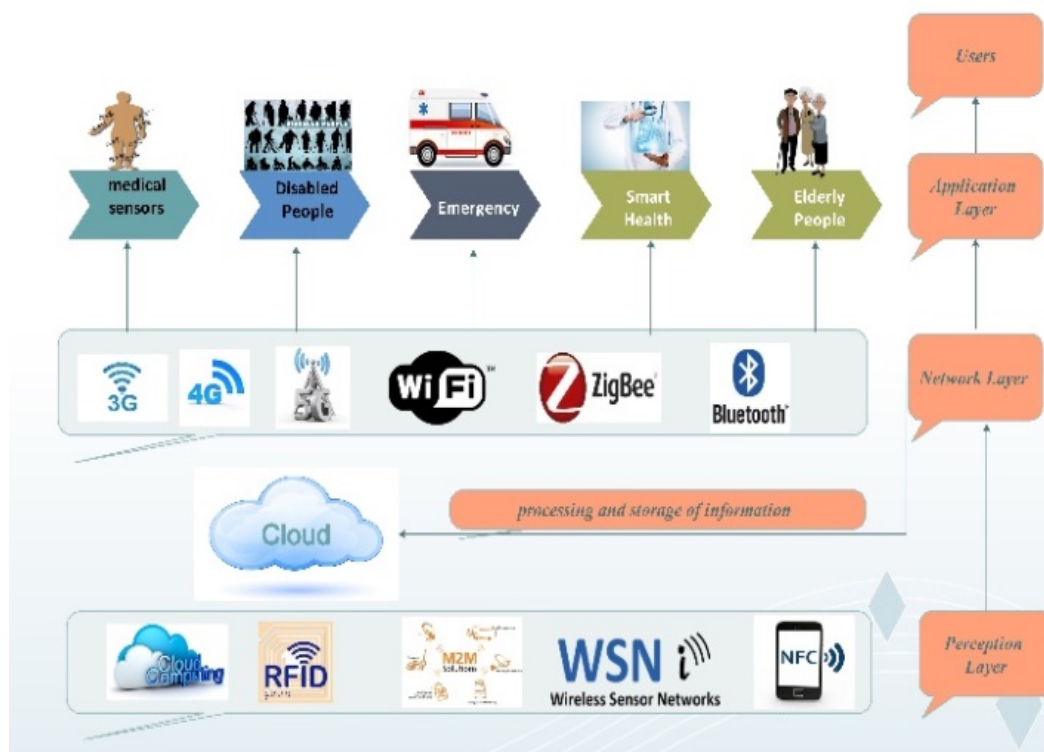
Users

medical sensors

Disabled People

Emergency

Smart Health

Elderly People

Application Layer

3G

4G

5G

WiFi

ZigBee

Bluetooth

Network Layer

Cloud

processing and storage of information

Cloud Computing

RFID

M2M Solutions

WSN

Wireless Sensor Networks

NFC

Perception Layer